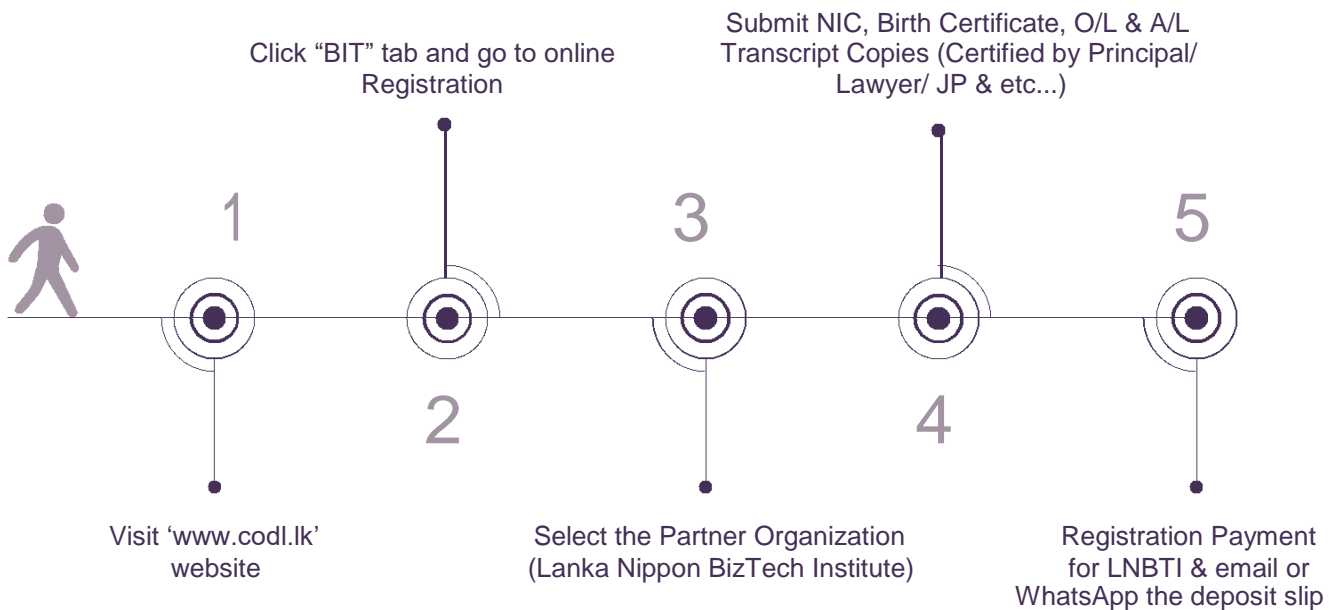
Click “BIT” tab and go to online Registration

Submit NIC, Birth Certificate, O/L & A/L Transcript Copies (Certified by Principal/ Lawyer/ JP & etc...)

1

3

5

2

4

Visit ‘www.codl.lk’ website

Select the Partner Organization (Lanka Nippon BizTech Institute)

Registration Payment for LNBTI & email or WhatsApp the deposit slip